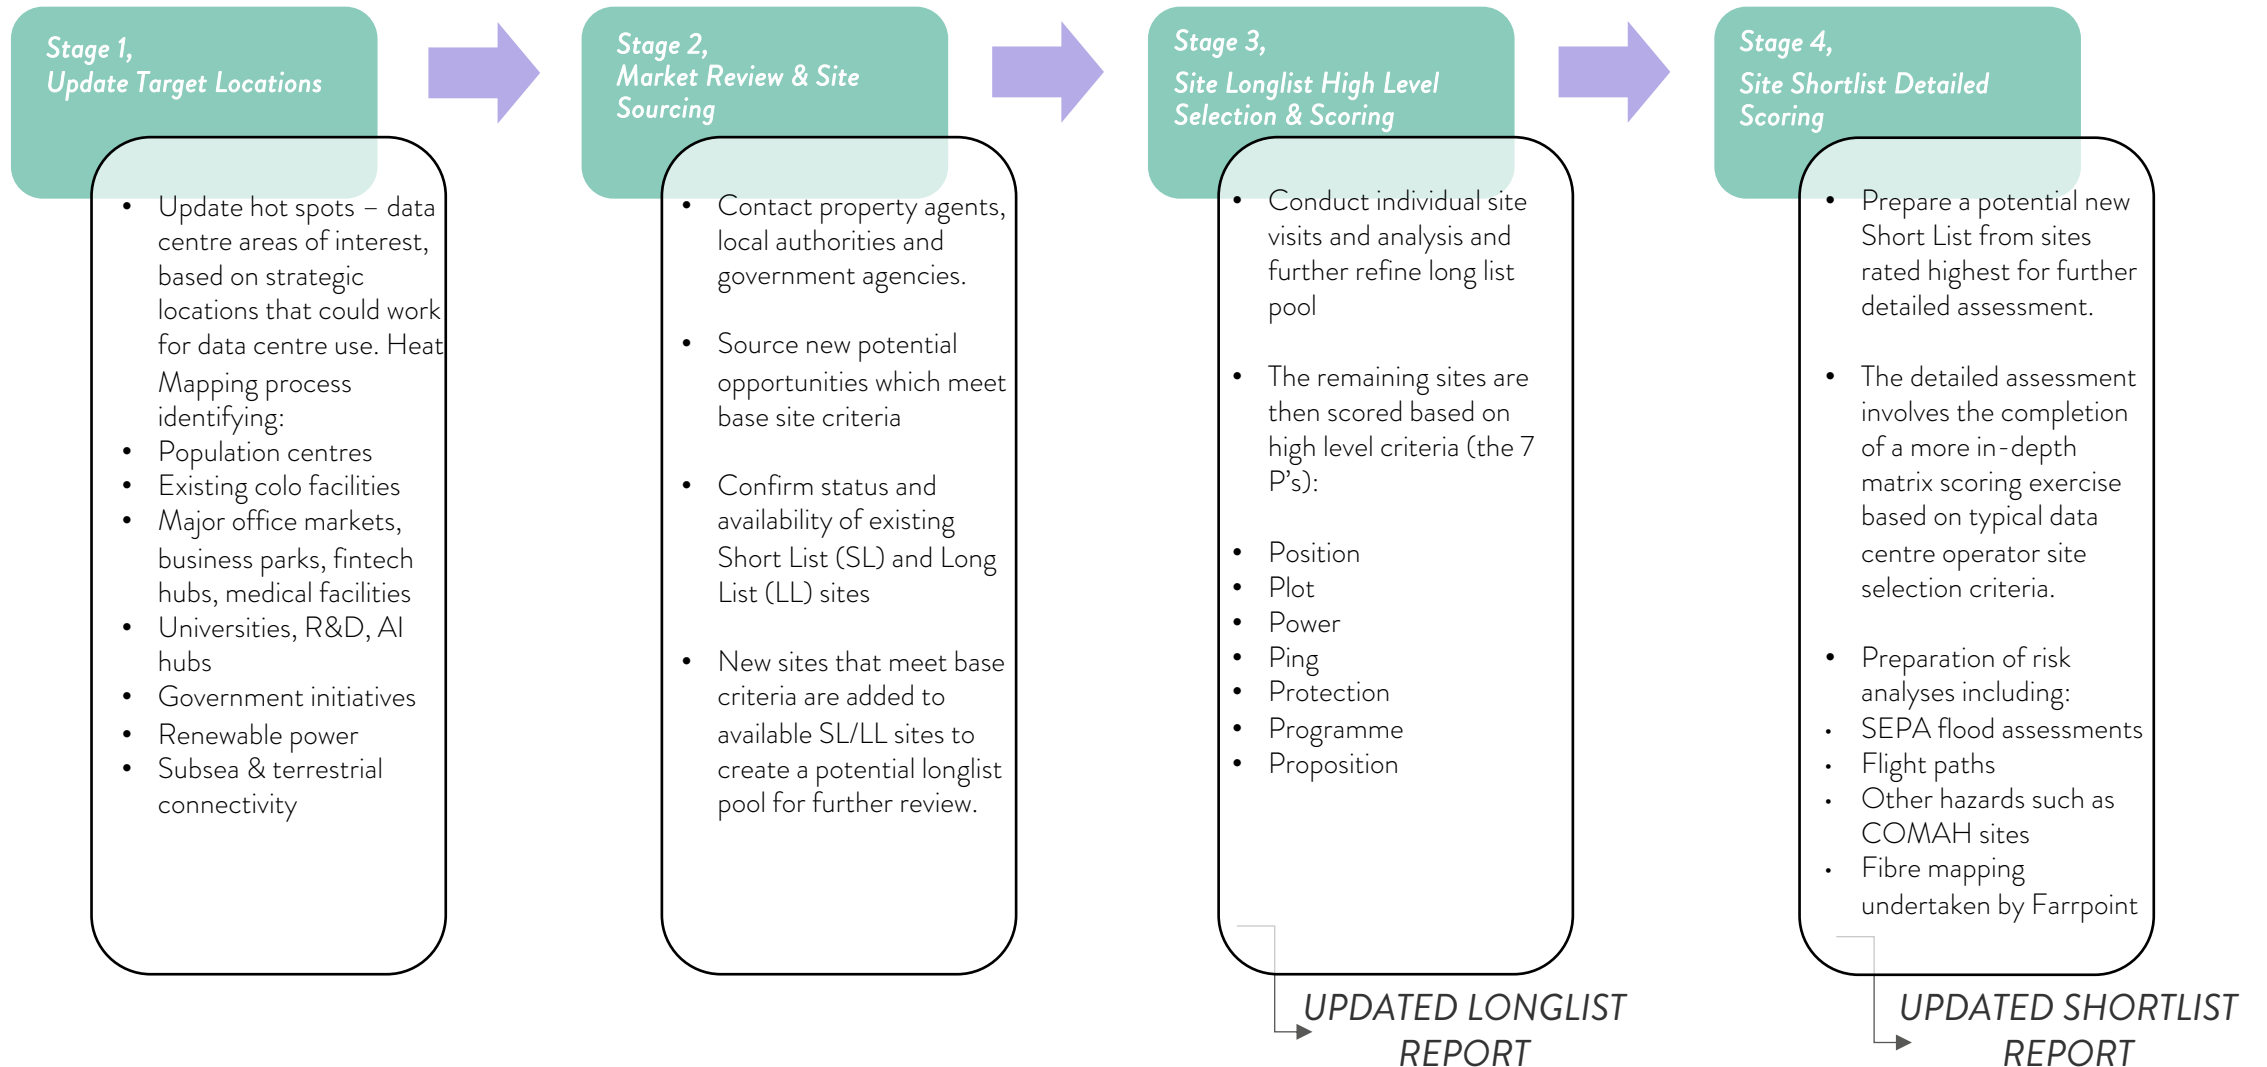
Stage 1,
Update Target Locations

- Update hot spots – data centre areas of interest, based on strategic locations that could work for data centre use. Heat Mapping process identifying:
- Population centres
- Existing colo facilities
- Major office markets, business parks, fintech hubs, medical facilities
- Universities, R&D, AI hubs
- Government initiatives
- Renewable power
- Subsea & terrestrial connectivity

Stage 2,
Market Review & Site Sourcing

- Contact property agents, local authorities and government agencies.

- Source new potential opportunities which meet base site criteria

- Confirm status and availability of existing Short List (SL) and Long List (LL) sites

- New sites that meet base criteria are added to available SL/LL sites to create a potential longlist pool for further review.

Stage 3,
Site Longlist High Level Selection & Scoring

- Conduct individual site visits and analysis and further refine long list pool

- The remaining sites are then scored based on high level criteria (the 7 P's):

- Position
- Plot
- Power
- Ping
- Protection
- Programme
- Proposition

UPDATED LONGLIST REPORT

Stage 4,
Site Shortlist Detailed Scoring

- Prepare a potential new Short List from sites rated highest for further detailed assessment.

- The detailed assessment involves the completion of a more in-depth matrix scoring exercise based on typical data centre operator site selection criteria.

- Preparation of risk analyses including:
- SEPA flood assessments
- Flight paths
- Other hazards such as COMAH sites
- Fibre mapping undertaken by Farrpoint

UPDATED SHORTLIST REPORT